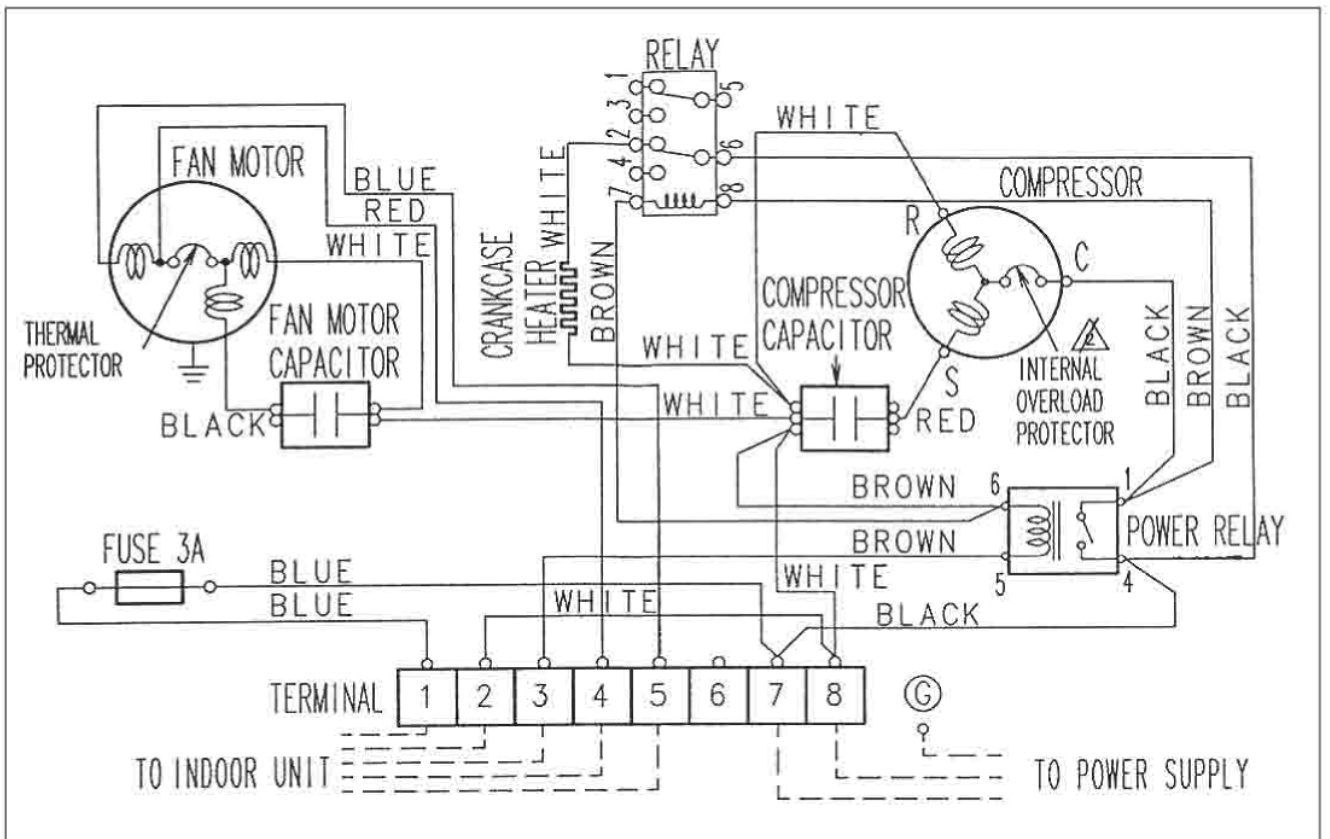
RELAY
1
3
2
4
7
5
6
8
WHITE
FAN MOTOR
BLUE
RED
WHITE
COMPRESSOR
CRANKCASE HEATER
WHITE
BROWN
R
C
THERMAL PROTECTOR
FAN MOTOR CAPACITOR
COMPRESSOR CAPACITOR
WHITE
WHITE
BLACK
S
RED
INTERNAL OVERLOAD PROTECTOR
BLACK
BROWN
BLACK
BROWN
6
1
POWER RELAY
FUSE 3A
BROWN
5
4
BLUE
WHITE
BLUE
WHITE
BLACK
TERMINAL
| 1 | 2 | 3 | 4 | 5 | 6 | 7 | 8 |
|---|---|---|---|---|---|---|---|
G
TO INDOOR UNIT
TO POWER SUPPLY